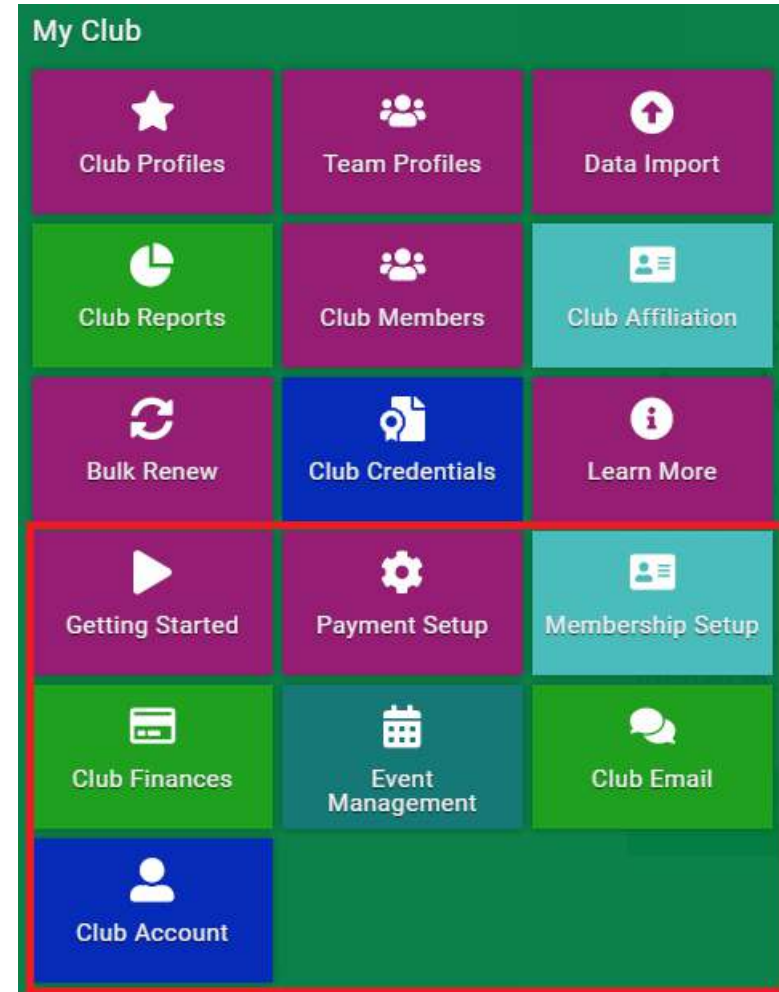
My Club

Club Profiles

Team Profiles

Data Import

Club Reports

Club Members

Club Affiliation

Bulk Renew

Club Credentials

Learn More

Getting Started

Payment Setup

Membership Setup

Club Finances

Event Management

Club Email

Club Account